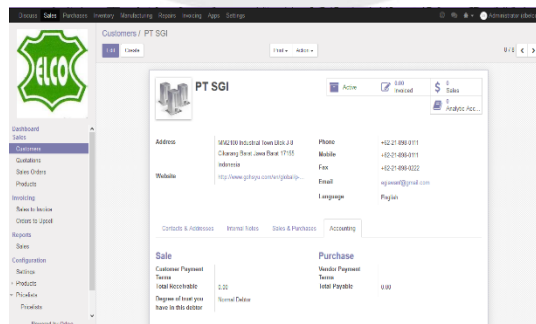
Discuss Sales Purchases Inventory Manufacturing Repairs Invoicing Apps Settings

Administrator (db...)

ELCO

Customers / PT SGI

Edit Create

Print Action

0 / 2

Dashboard
Sales
Customers
Quotations
Sales Orders
Products
Invoicing
Sales to Invoice
Orders to Upsell
Reports
Sales
Configuration
Settings
Products
Pricelists
Pricelists

PT SGI

Active

0.00 Invoiced

0 Sales

0 Analytic Acc...

Address
MM2100 Industrial Town Blok J-3
Cikarang Barat Jawa Barat 17155
Indonesia

Website
http://www.sgihoyu.com/en/global/p...

Phone
+62-21-898-0111
Mobile
+62-21-898-0111
Fax
+62-21-898-0222
Email
sgi.asset@gmail.com
Language
English

Contacts & Addresses | Internal Notes | Sales & Purchases | Accounting

Sale
Customer Payment Terms
Total Receivable 0.00
Degree of trust you have in this debtor Normal Debtor

Purchase
Vendor Payment Terms
Total Payable 0.00